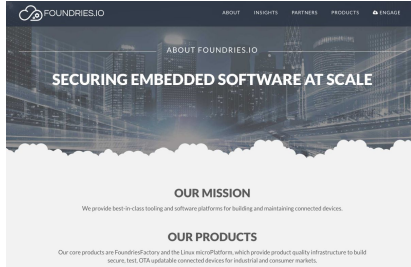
FOUNDRIES.IO

ABOUT INSIGHTS PARTNERS PRODUCTS ENGAGE

ABOUT FOUNDRIES.IO

SECURING EMBEDDED SOFTWARE AT SCALE

OUR MISSION

We provide best-in-class tooling and software platforms for building and maintaining connected devices.

OUR PRODUCTS

Our core products are FoundriesFactory and the Linux microPlatform, which provide product quality infrastructure to build secure, test, OTA updatable connected devices for industrial and consumer markets.